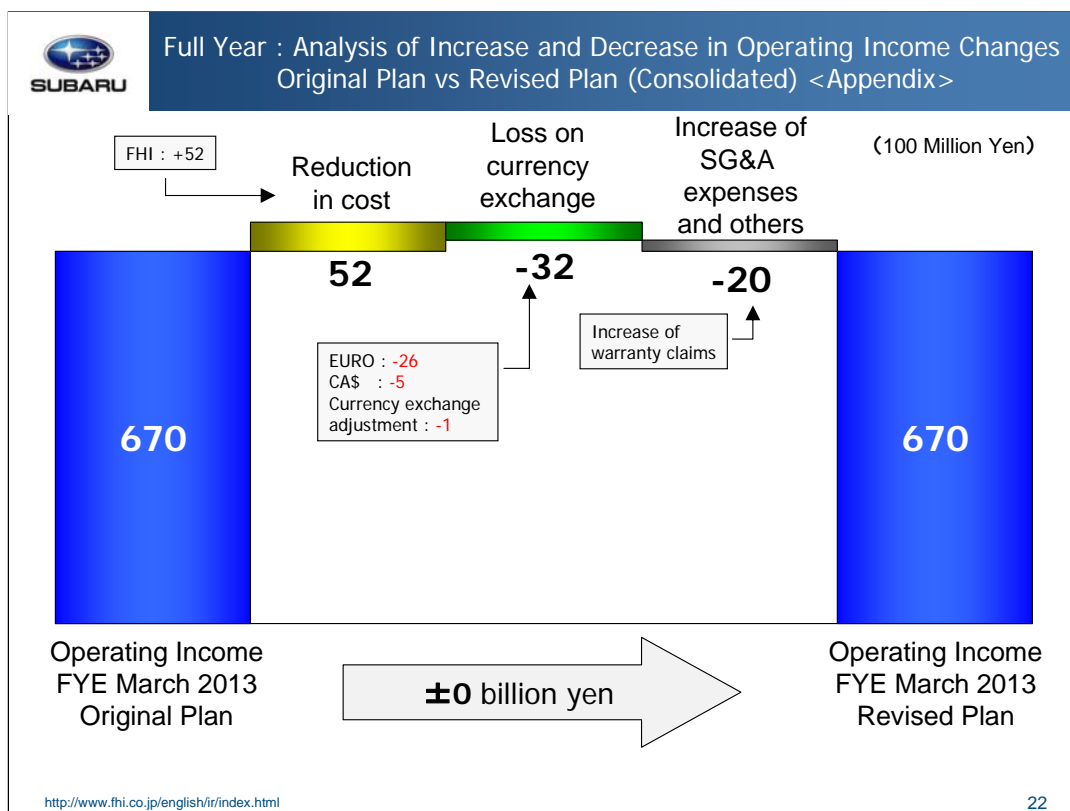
SUBARU

Full Year : Analysis of Increase and Decrease in Operating Income Changes Original Plan vs Revised Plan (Consolidated) <Appendix>

(100 Million Yen)

FHI : +52

Reduction in cost

Loss on currency exchange

Increase of SG&A expenses and others

52

-32

-20

Increase of warranty claims

EURO : -26
CA$ : -5
Currency exchange adjustment : -1

670

670

Operating Income FYE March 2013 Original Plan

±0 billion yen

Operating Income FYE March 2013 Revised Plan

http://www.fhi.co.jp/english/ir/index.html

22